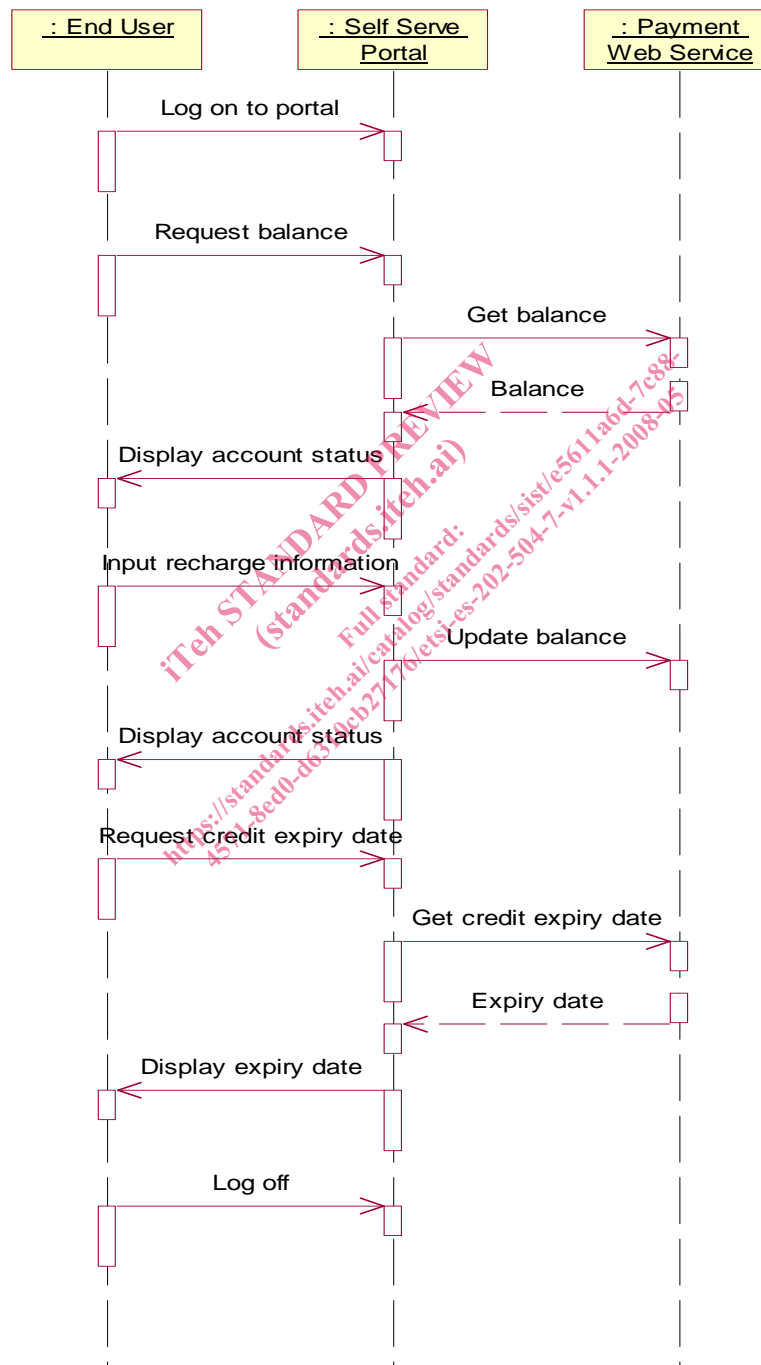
: End User

: Self Serve Portal

: Payment Web Service

Log on to portal

Request balance

Get balance

Balance

Display account status

Input recharge information

Update balance

Display account status

Request credit expiry date

Get credit expiry date

Expiry date

Display expiry date

Log off

iTeh STANDARD PREVIEW
(standards.iteh.ai)
Full standard:
https://standards.iteh.ai/catalog/standards/sist/e5611a6d-7c88-4511-8ed0-d6310cb27176/etsi-es-202-504-7-v1.1.1-2008-05